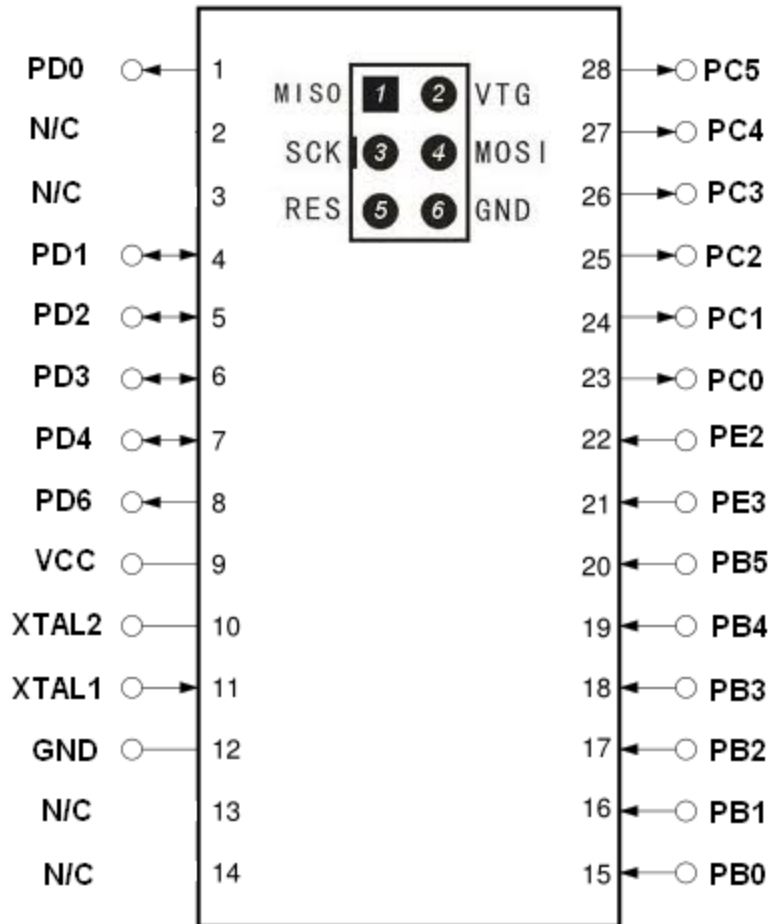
PD0 1
N/C 2
N/C 3
PD1 4
PD2 5
PD3 6
PD4 7
PD6 8
VCC 9
XTAL2 10
XTAL1 11
GND 12
N/C 13
N/C 14

MISO 1 2 VTG
SCK 3 4 MOSI
RES 5 6 GND

28 PC5
27 PC4
26 PC3
25 PC2
24 PC1
23 PC0
22 PE2
21 PE3
20 PB5
19 PB4
18 PB3
17 PB2
16 PB1
15 PB0